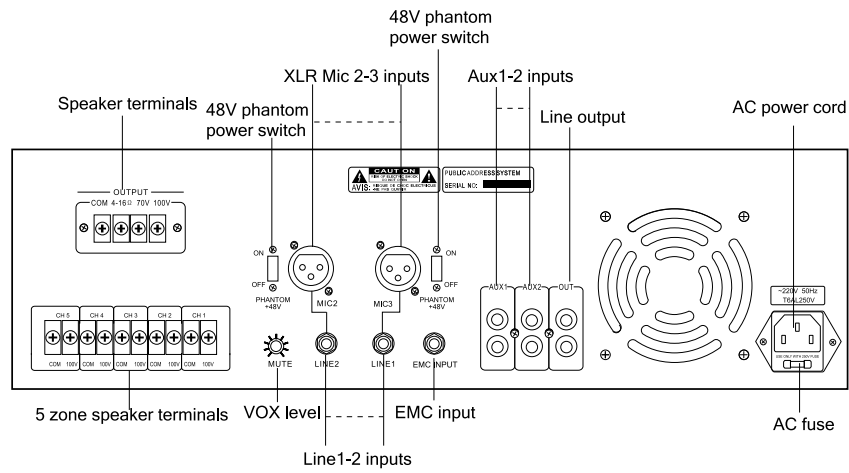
48V phantom power switch

XLR Mic 2-3 inputs

Aux1-2 inputs

Speaker terminals

48V phantom power switch

Line output

AC power cord

OUTPUT
COM 4-16Ω 70V 100V

CAUTION
AVIS:

PUBLIC ADDRESS SYSTEM
SERIAL NO:

ON
OFF
PHANTOM +48V
MIC2

MIC3
ON
OFF
PHANTOM +48V

AUX1 AUX2 OUT

~220V 50Hz
T6.3L250V

CH 5 CH 4 CH 3 CH 2 CH 1
COM 100V COM 100V COM 100V COM 100V COM 100V

MUTE LINE2 LINE1 EMC INPUT

5 zone speaker terminals

VOX level

EMC input

AC fuse

Line1-2 inputs